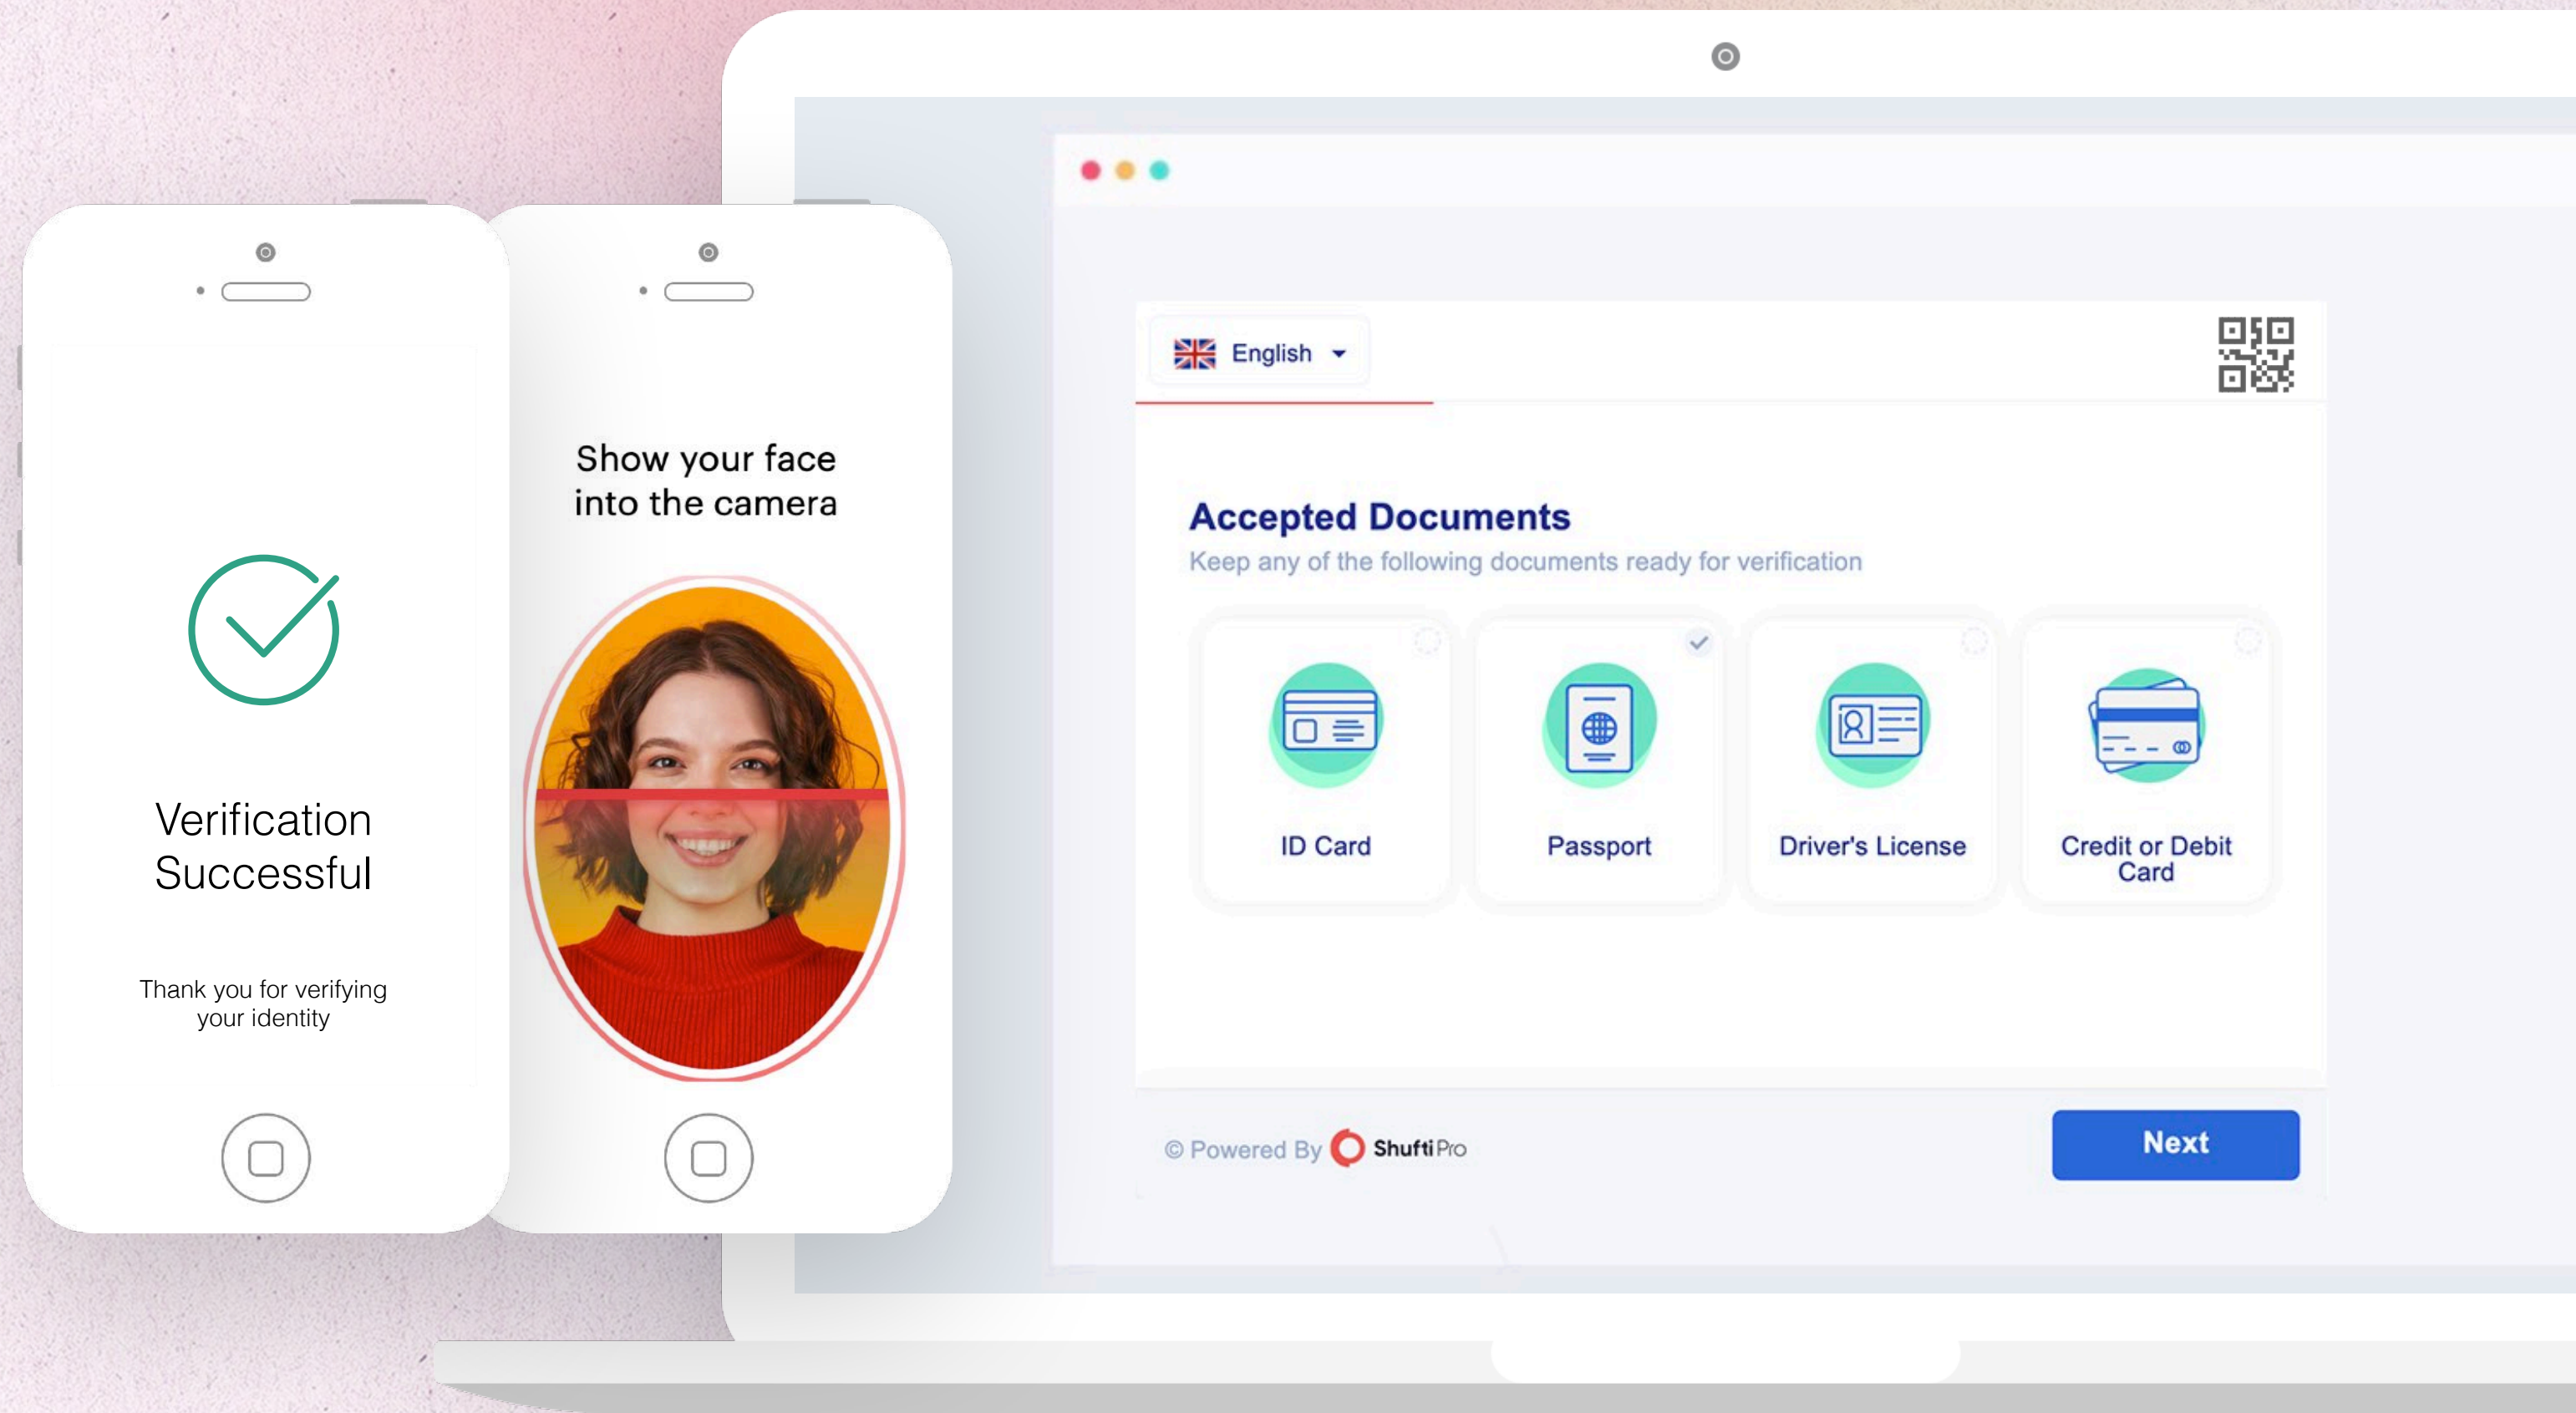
Verification Successful

Thank you for verifying your identity

Show your face into the camera

English

Accepted Documents
Keep any of the following documents ready for verification

ID Card

Passport

Driver's License

Credit or Debit Card

© Powered By ShuftiPro

Next